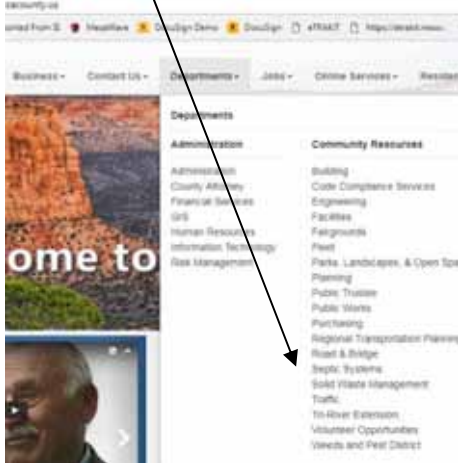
mesacounty.us

ported From IE  MetaWare  DocuSign Demo  DocuSign  eTRAKiT  https://etrakit.mesac

Business  Contact Us  Departments  Jobs  Online Services  Resident

ome to

Departments

Administration
Administration
County Attorney
Financial Services
GIS
Human Resources
Information Technology
Risk Management

Community Resources
Building
Code Compliance Services
Engineering
Facilities
Fairgrounds
Fleet
Parks, Landscapes, & Open Spa
Planning
Public Trustee
Public Works
Purchasing
Regional Transportation Plannin
Road & Bridge
Septic Systems
Solid Waste Management
Traffic
Tri-River Extension
Volunteer Opportunities
Weeds and Pest District